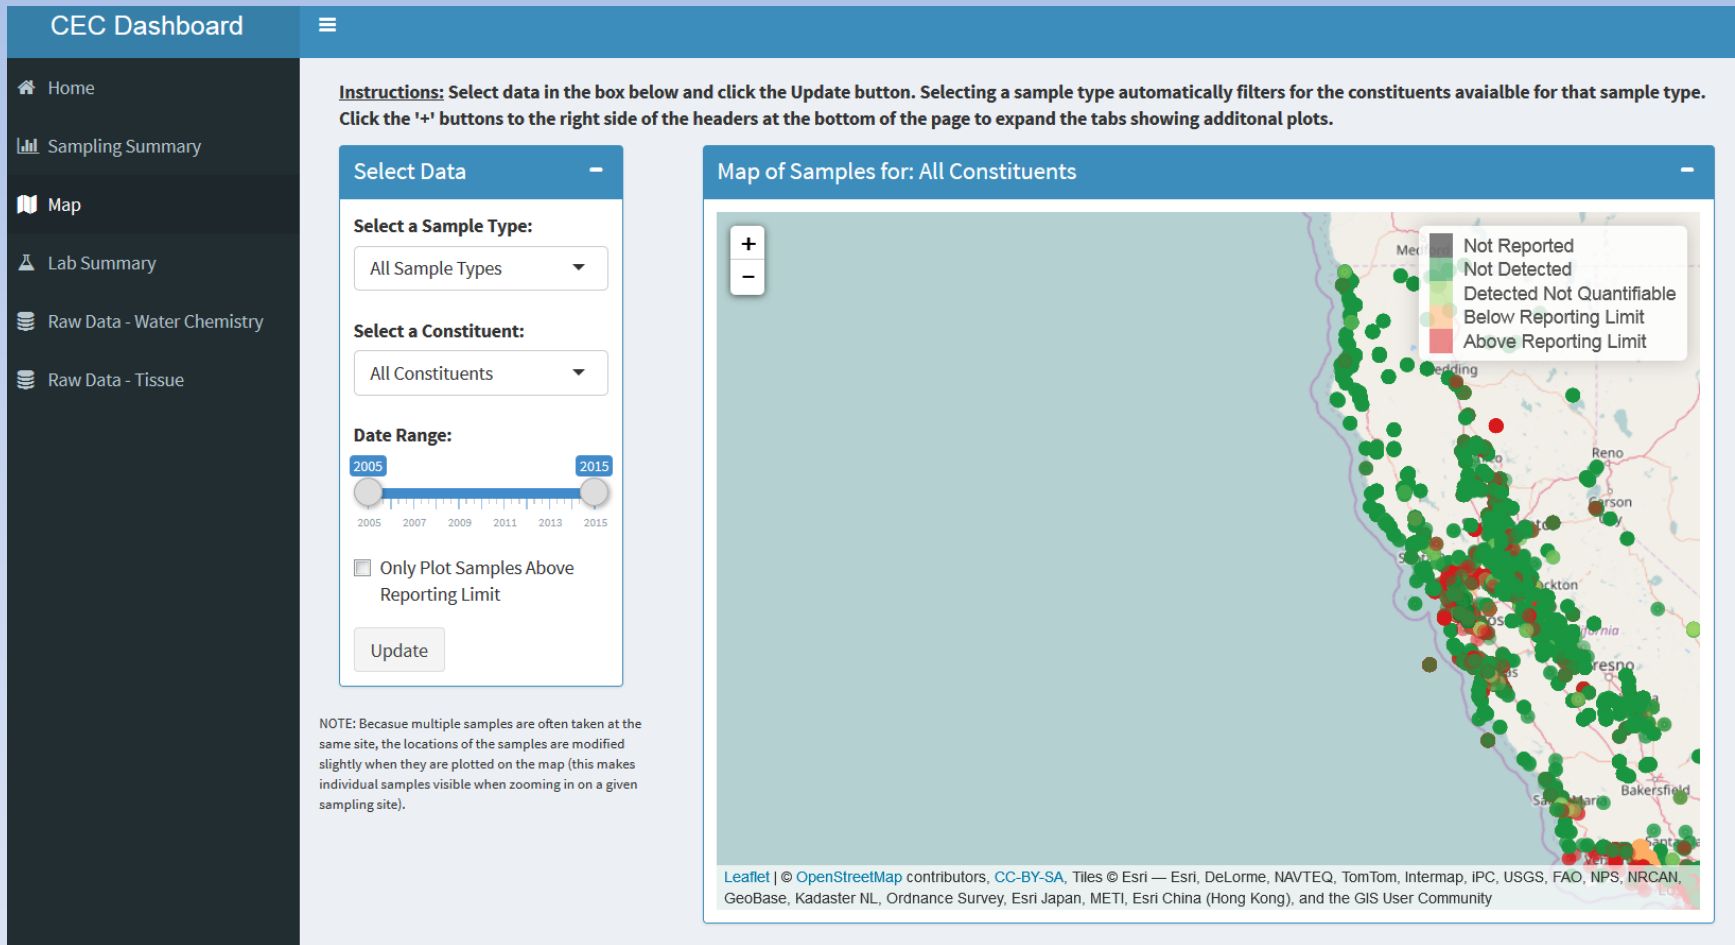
CEC Dashboard

≡

Home

Sampling Summary

Map

Lab Summary

Raw Data - Water Chemistry

Raw Data - Tissue

Instructions: Select data in the box below and click the Update button. Selecting a sample type automatically filters for the constituents avaialble for that sample type. Click the '+' buttons to the right side of the headers at the bottom of the page to expand the tabs showing additonal plots.

Select Data

Select a Sample Type:

All Sample Types

Select a Constituent:

All Constituents

Date Range:

2005 2015

2005 2007 2009 2011 2013 2015

Only Plot Samples Above Reporting Limit

Update

NOTE: Becasue multiple samples are often taken at the same site, the locations of the samples are modified slightly when they are plotted on the map (this makes individual samples visible when zooming in on a given sampling site).

Map of Samples for: All Constituents

+
−

Not Reported
Not Detected
Detected Not Quantifiable
Below Reporting Limit
Above Reporting Limit

Med
edding
Reno
rson
ckton
fornia
resno
Bakersfield
Sa
Santa

Leaflet | © OpenStreetMap contributors, CC-BY-SA, Tiles © Esri — Esri, DeLorme, NAVTEQ, TomTom, Intermap, iPC, USGS, FAO, NPS, NRCAN, GeoBase, Kadaster NL, Ordnance Survey, Esri Japan, METI, Esri China (Hong Kong), and the GIS User Community